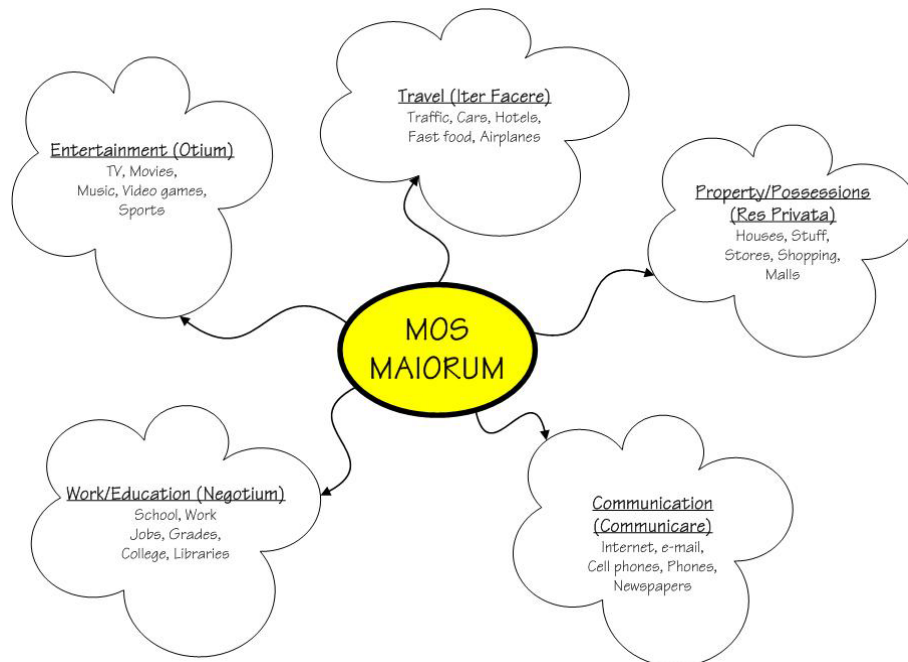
Travel (Iter Facere)
Traffic, Cars, Hotels, Fast food, Airplanes

Entertainment (Otium)
TV, Movies, Music, Video games, Sports

Property/Possessions (Res Privata)
Houses, Stuff, Stores, Shopping, Malls

MOS MAIORUM

Work/Education (Negotium)
School, Work Jobs, Grades, College, Libraries

Communication (Communicare)
Internet, e-mail, Cell phones, Phones, Newspapers